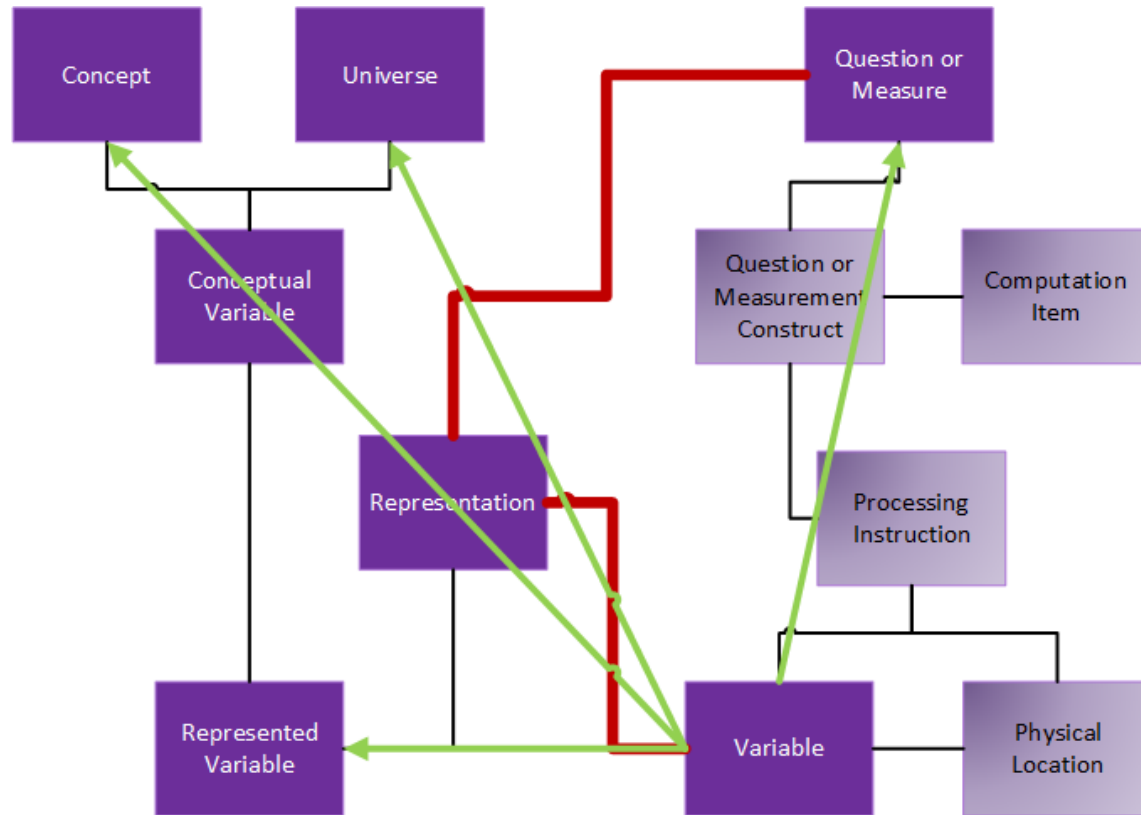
Concept

Universe

Question or Measure

Conceptual Variable

Question or Measurement Construct

Computation Item

Representation

Processing Instruction

Represented Variable

Variable

Physical Location